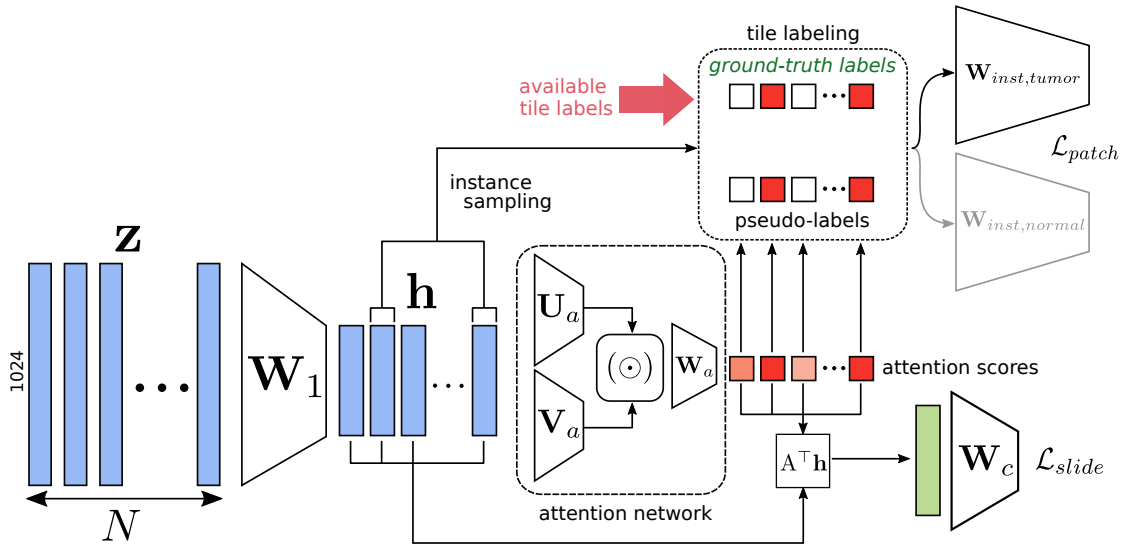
tile labeling

ground-truth labels

available tile labels

$\mathbf{W}_{inst,tumor}$

$\mathcal{L}_{patch}$

instance sampling

pseudo-labels

$\mathbf{W}_{inst,normal}$

$\mathbf{z}$

$\mathbf{h}$

1024

$\mathbf{W}_1$

$\mathbf{U}_a$

$(\odot)$

$\mathbf{W}_a$

$\mathbf{V}_a$

attention scores

$\mathrm{A}^\top\mathbf{h}$

$\mathbf{W}_c$

$\mathcal{L}_{slide}$

$N$

attention network